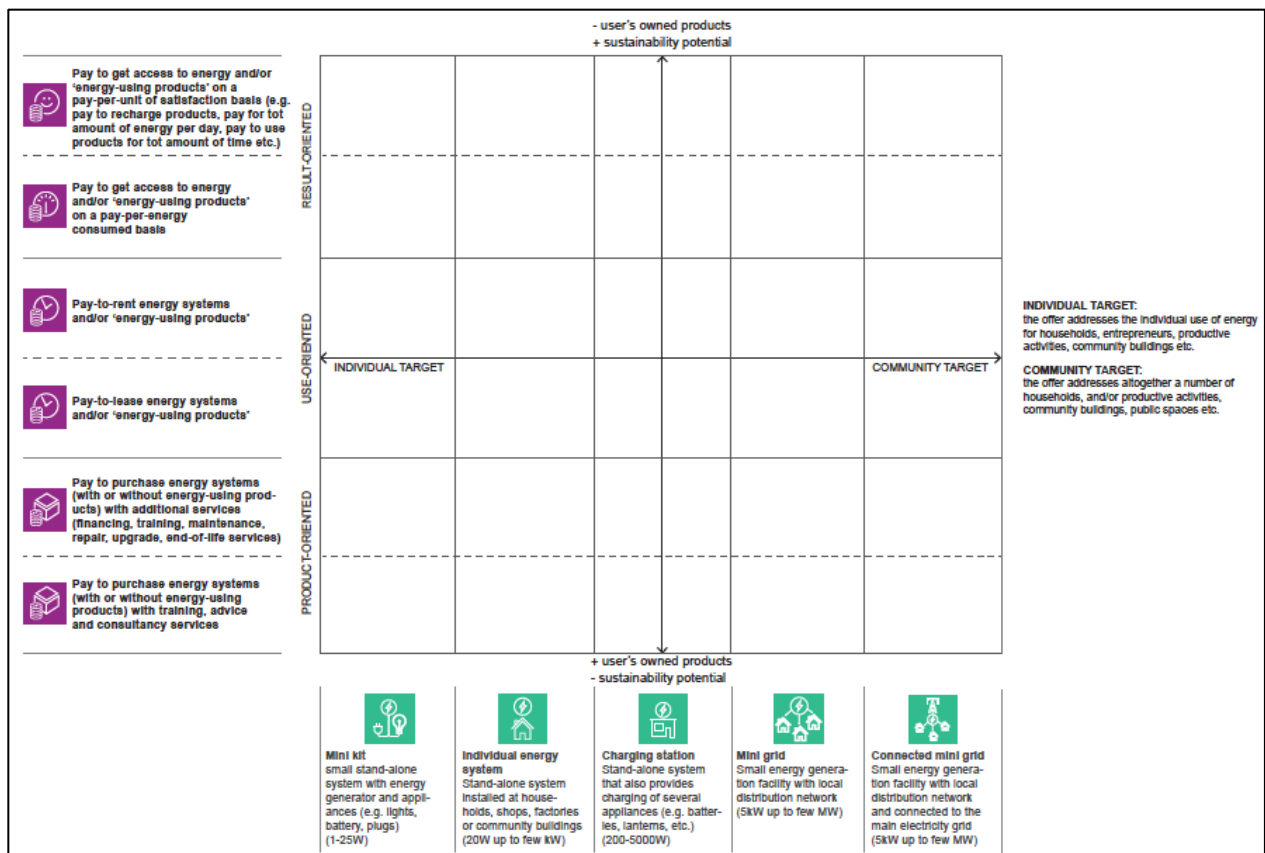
- user's owned products
+ sustainability potential

Pay to get access to energy and/or 'energy-using products' on a pay-per-unit of satisfaction basis (e.g. pay to recharge products, pay for tot amount of energy per day, pay to use products for tot amount of time etc.)

Pay to get access to energy and/or 'energy-using products' on a pay-per-energy consumed basis

Pay-to-rent energy systems and/or 'energy-using products'

Pay-to-lease energy systems and/or 'energy-using products'

Pay to purchase energy systems (with or without energy-using products) with additional services (financing, training, maintenance, repair, upgrade, end-of-life services)

Pay to purchase energy systems (with or without energy-using products) with training, advice and consultancy services

RESULT-ORIENTED

USE-ORIENTED

PRODUCT-ORIENTED

INDIVIDUAL TARGET

COMMUNITY TARGET

INDIVIDUAL TARGET:
the offer addresses the individual use of energy for households, entrepreneurs, productive activities, community buildings etc.

COMMUNITY TARGET:
the offer addresses altogether a number of households, and/or productive activities, community buildings, public spaces etc.

+ user's owned products
- sustainability potential

Mini kit
small stand-alone system with energy generator and appliances (e.g. lights, battery, plugs) (1-25W)

Individual energy system
Stand-alone system installed at households, shops, factories or community buildings (20W up to few kW)

Charging station
Stand-alone system that also provides charging of several appliances (e.g. batteries, lanterns, etc.) (200-5000W)

Mini grid
Small energy generation facility with local distribution network (5kW up to few MW)

Connected mini grid
Small energy generation facility with local distribution network and connected to the main electricity grid (5kW up to few MW)